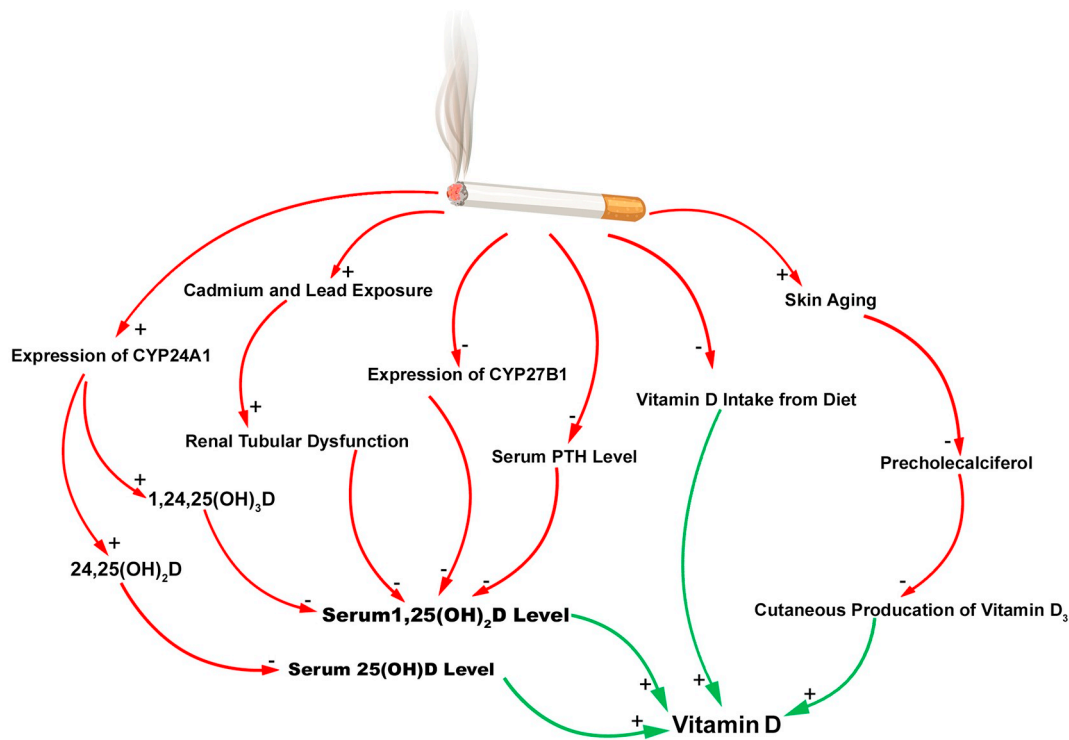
+
Cadmium and Lead Exposure

+
Skin Aging

+
Expression of CYP24A1

-
Expression of CYP27B1

-
Vitamin D Intake from Diet

+
Renal Tubular Dysfunction

-
Serum PTH Level

-
Precholecalciferol

+
$1,24,25(OH)_3D$

+
$24,25(OH)_2D$

- - - -
Serum$1,25(OH)_2D$ Level

-
Cutaneous Producation of Vitamin $D_3$

-
Serum 25(OH)D Level

+ + + +
Vitamin D